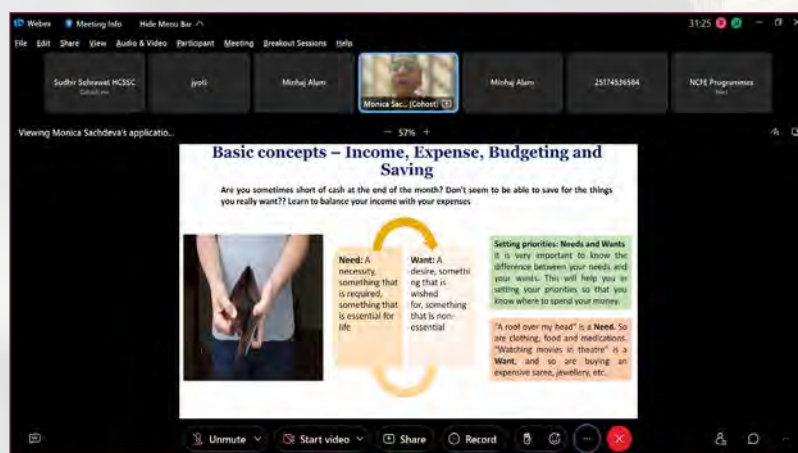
Webex Meeting Info Hide Menu Bar

31:25

File Edit Share View Audio & Video Participant Meeting Breakout Sessions Help

Sudhir Sehrawat HCSSC
Cohost
jyoti
Minhaj Alam
Monica Sac... (Cohost)
Minhaj Alam
25174536584
NCFE Programmes
Host

Viewing Monica Sachdeva's applicatio...

57%

Basic concepts – Income, Expense, Budgeting and Saving

Are you sometimes short of cash at the end of the month? Don't seem to be able to save for the things you really want?? Learn to balance your income with your expenses

Need: A necessity, something that is required, something that is essential for life

Want: A desire, something that is wished for, something that is non-essential

Setting priorities: Needs and Wants
It is very important to know the difference between your needs and your wants. This will help you in setting your priorities so that you know where to spend your money.

"A roof over my head" is a Need. So are clothing, food and medications. "Watching movies in theatre" is a Want, and so are buying an expensive saree, jewellery, etc.

Unmute Start video Share Record